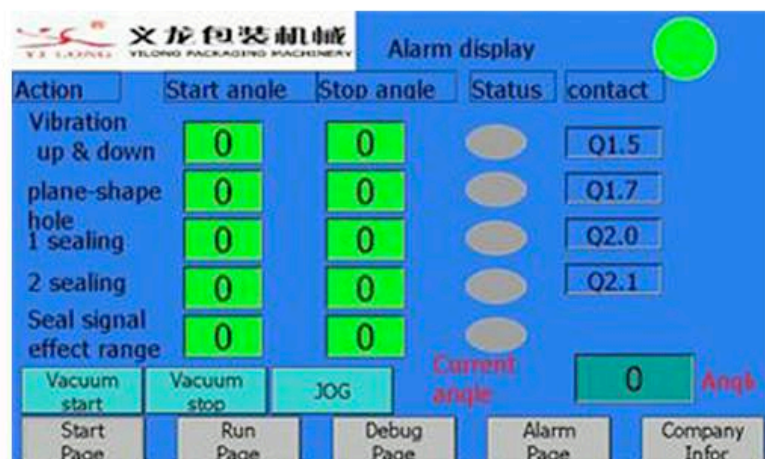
YI LONG 文龙包装机械 YILONG PACKAGING MACHINERY

Alarm display

| Action | Start angle | Stop angle | Status | contact |
|---|---|---|---|---|
| Vibration up & down | 0 | 0 | | Q1.5 |
| plane-shape hole | 0 | 0 | | Q1.7 |
| 1 sealing | 0 | 0 | | Q2.0 |
| 2 sealing | 0 | 0 | | Q2.1 |
| Seal signal effect range | 0 | 0 | | |

Current angle 0 Angle

Vacuum start
Vacuum stop
JOG

Start Page
Run Page
Debug Page
Alarm Page
Company Infor